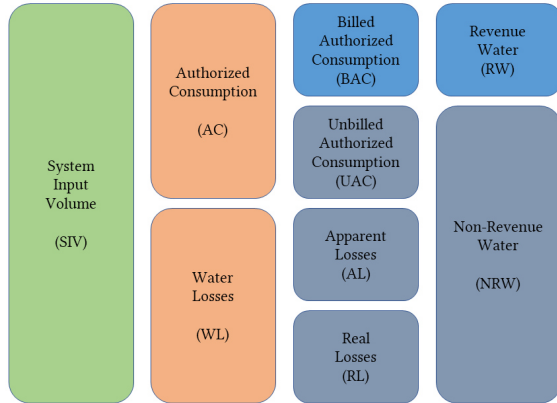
System Input Volume

(SIV)

Authorized Consumption

(AC)

Water Losses

(WL)

Billed Authorized Consumption (BAC)

Unbilled Authorized Consumption (UAC)

Apparent Losses (AL)

Real Losses (RL)

Revenue Water (RW)

Non-Revenue Water

(NRW)